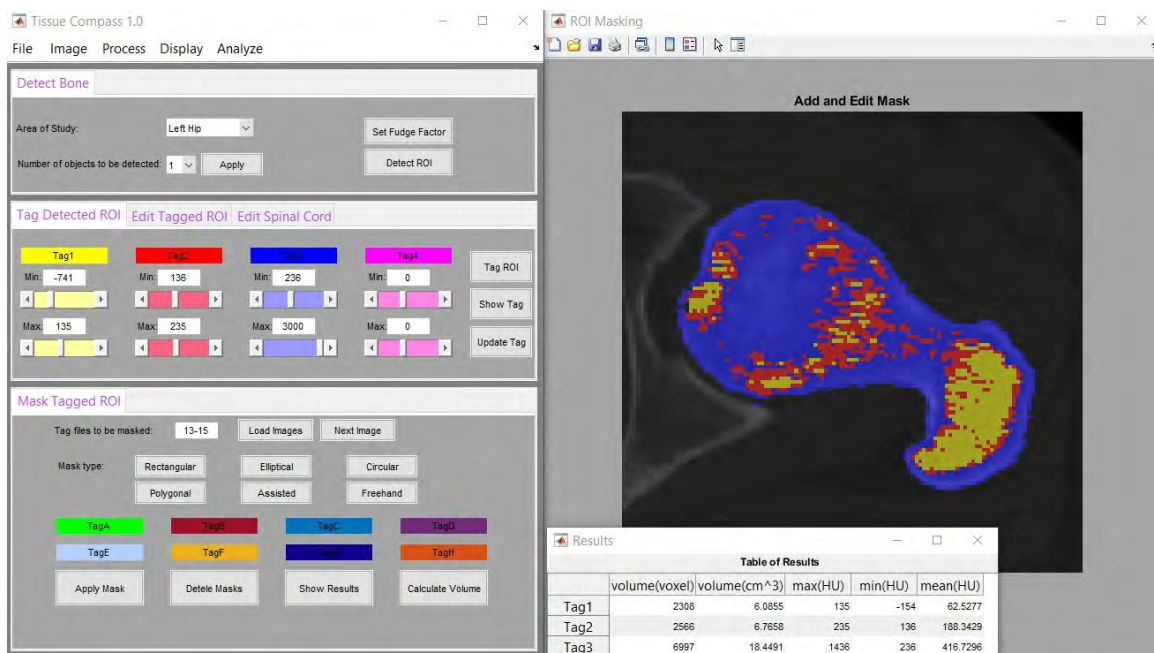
Tissue Compass 1.0

File Image Process Display Analyze

Detect Bone

Area of Study: Left Hip

Set Fudge Factor

Number of objects to be detected: 1 Apply

Detect ROI

Tag Detected ROI Edit Tagged ROI Edit Spinal Cord

Tag1 Tag2 Tag3 Tag4

Min: -741 Min: 136 Min: 236 Min: 0

Tag ROI

Show Tag

Max: 135 Max: 235 Max: 3000 Max: 0

Update Tag

Mask Tagged ROI

Tag files to be masked: 13-15 Load Images Next Image

Mask type: Rectangular Elliptical Circular

Polygonal Assisted Freehand

TagA TagB TagC TagD

TagE TagF TagG TagH

Apply Mask Detele Masks Show Results Calculate Volume

ROI Masking

Add and Edit Mask

Results

Table of Results

| | volume(voxel) | volume(cm^3) | max(HU) | min(HU) | mean(HU) |
|---|---|---|---|---|---|
| Tag1 | 2308 | 6.0855 | 135 | -154 | 62.5277 |
| Tag2 | 2566 | 6.7658 | 235 | 136 | 188.3429 |
| Tag3 | 6997 | 18.4491 | 1436 | 236 | 416.7296 |